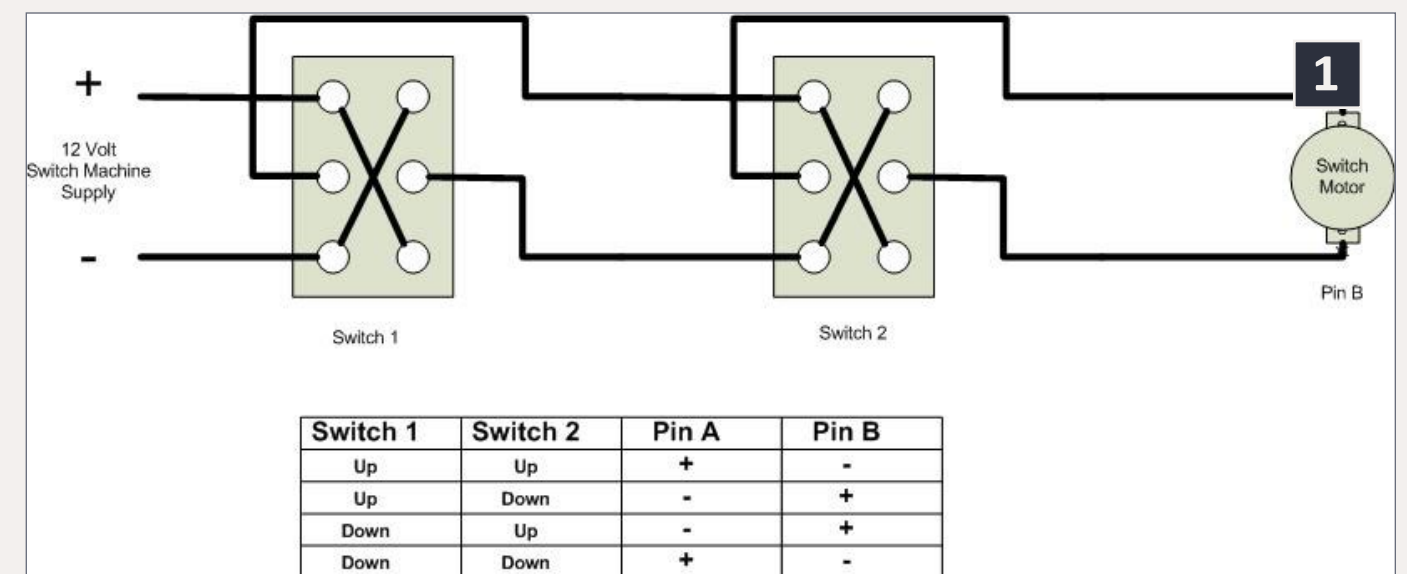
+

12 Volt Switch Machine Supply

-

Switch 1

Switch 2

1

Switch Motor

Pin B

| Switch 1 | Switch 2 | Pin A | Pin B |
|---|---|---|---|
| Up | Up | + | - |
| Up | Down | - | + |
| Down | Up | - | + |
| Down | Down | + | - |